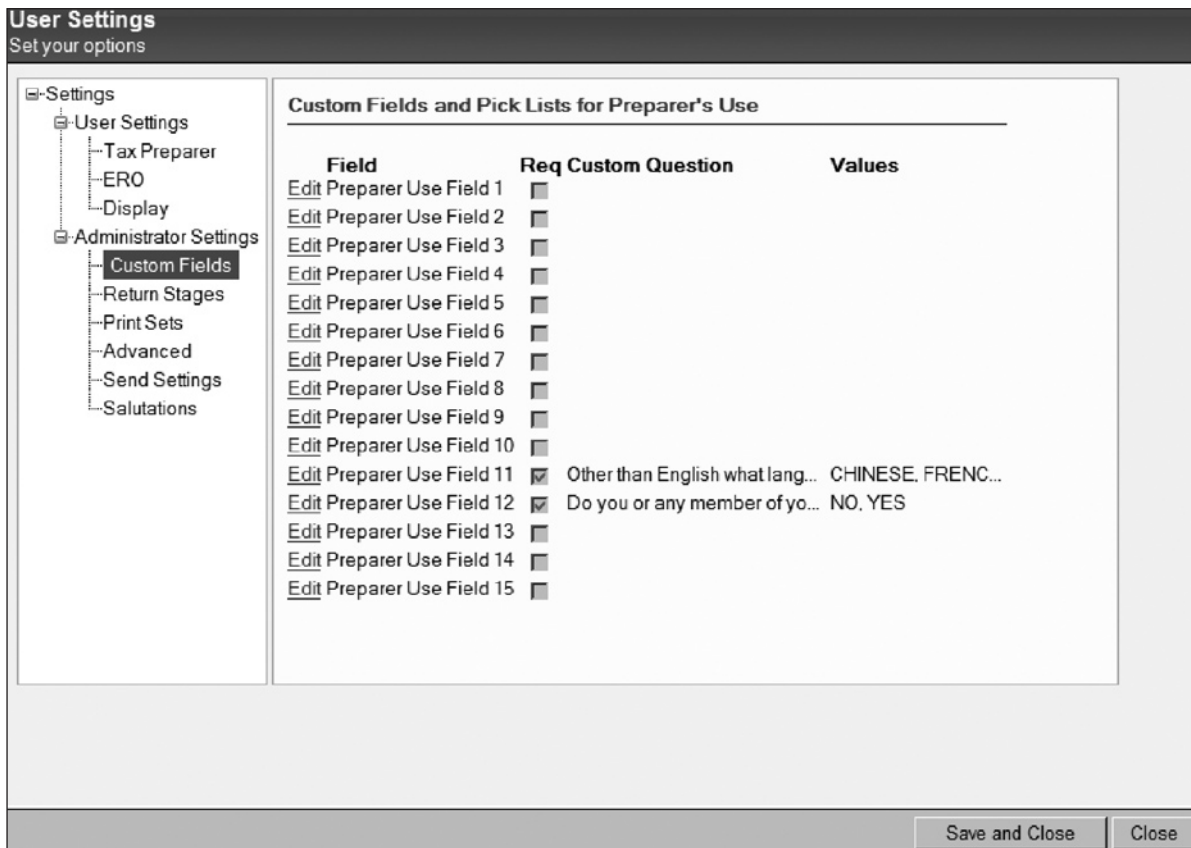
User Settings
Set your options

Settings
User Settings
Tax Preparer
ERO
Display
Administrator Settings
Custom Fields
Return Stages
Print Sets
Advanced
Send Settings
Salutations

Custom Fields and Pick Lists for Preparer's Use

| | Field | Req | Custom Question | Values |
|---|---|---|---|---|
| Edit | Preparer Use Field 1 | | | |
| Edit | Preparer Use Field 2 | | | |
| Edit | Preparer Use Field 3 | | | |
| Edit | Preparer Use Field 4 | | | |
| Edit | Preparer Use Field 5 | | | |
| Edit | Preparer Use Field 6 | | | |
| Edit | Preparer Use Field 7 | | | |
| Edit | Preparer Use Field 8 | | | |
| Edit | Preparer Use Field 9 | | | |
| Edit | Preparer Use Field 10 | | | |
| Edit | Preparer Use Field 11 | ☑ | Other than English what lang... | CHINESE, FRENC... |
| Edit | Preparer Use Field 12 | ☑ | Do you or any member of yo... | NO, YES |
| Edit | Preparer Use Field 13 | | | |
| Edit | Preparer Use Field 14 | | | |
| Edit | Preparer Use Field 15 | | | |

Save and Close
Close